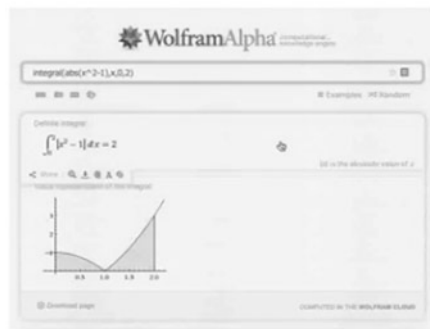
WolframAlpha computational knowledge engine

integral(abs(x^2-1),x,0,2)

Examples Random

Definite integral:

$\int_0^2 |x^2-1|\,dx = 2$

$|x|$ is the absolute value of $x$

Visual representation of the integral:

3
2
1

0.5 1.0 1.5 2.0

Download page

COMPUTED BY THE WOLFRAM CLOUD